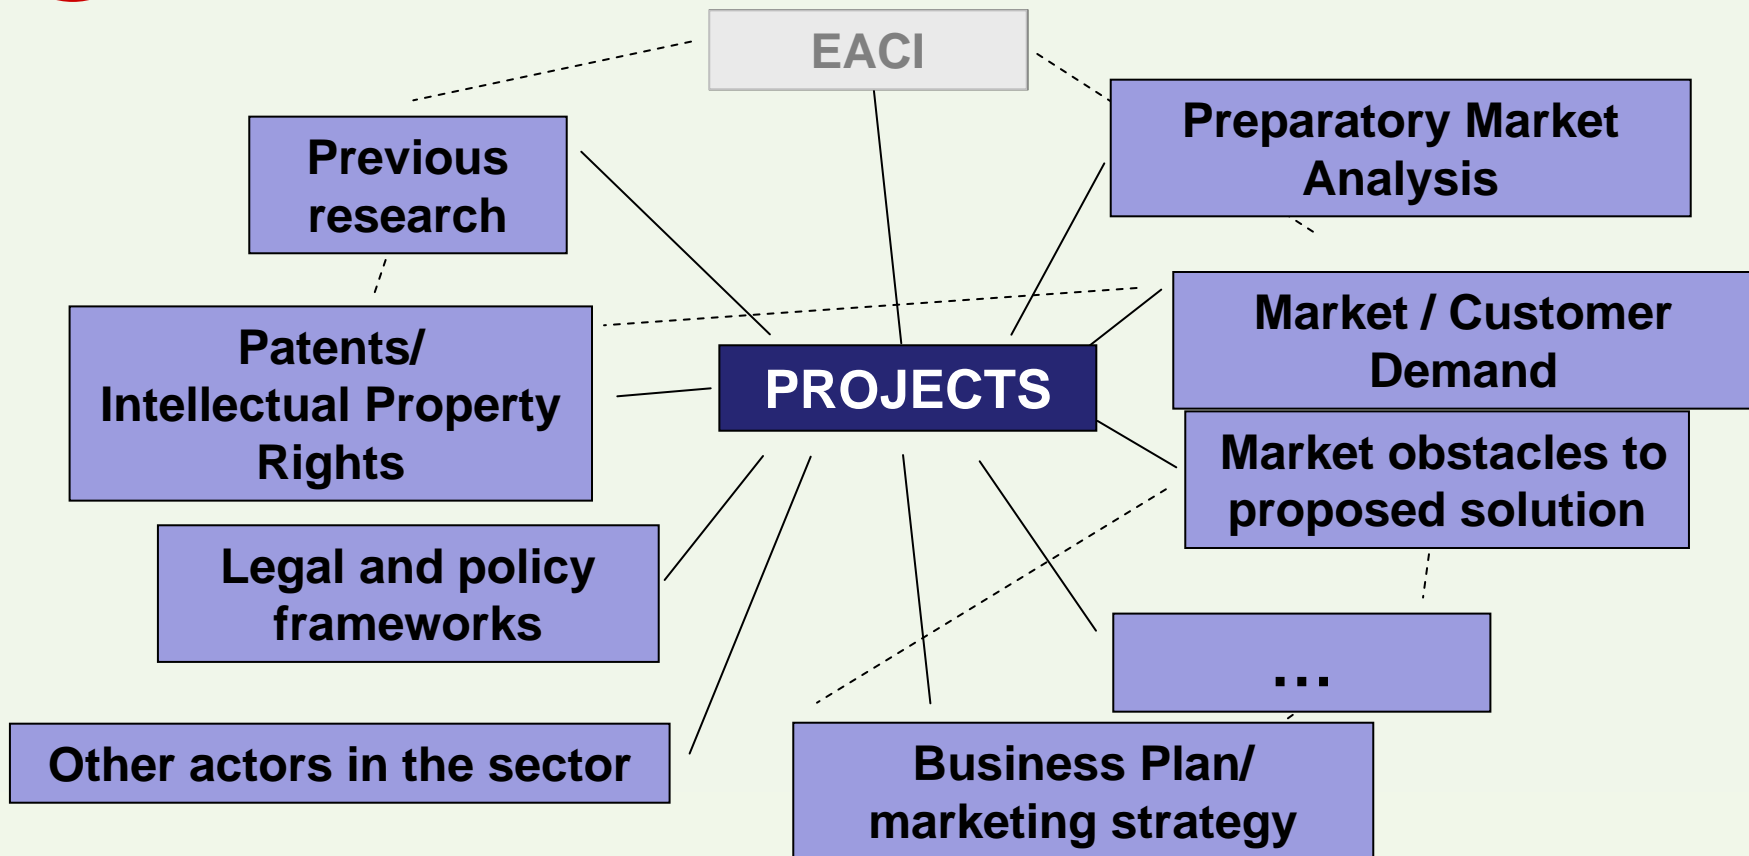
EACI

Previous research

Preparatory Market Analysis

Patents/ Intellectual Property Rights

PROJECTS

Market / Customer Demand

Market obstacles to proposed solution

Legal and policy frameworks

...

Other actors in the sector

Business Plan/ marketing strategy